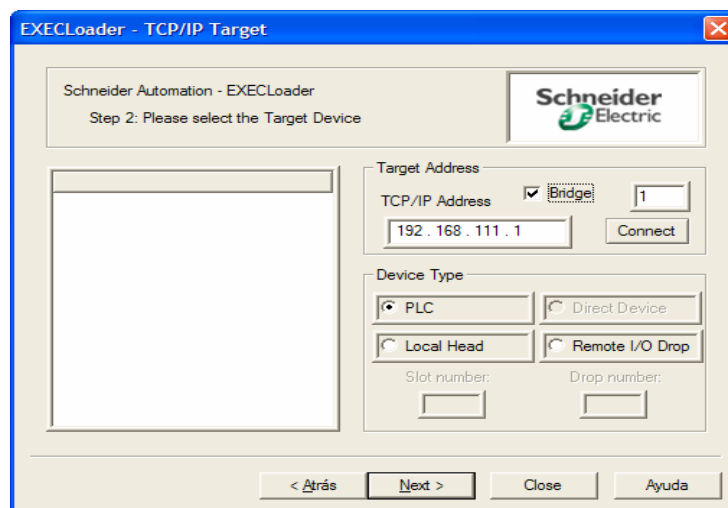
EXECLoader - TCP/IP Target

Schneider Automation - EXECLoader

Step 2: Please select the Target Device

Schneider Electric

Target Address

TCP/IP Address

Bridge

1

192 . 168 . 111 . 1

Connect

Device Type

PLC

Direct Device

Local Head

Remote I/O Drop

Slot number:

Drop number:

< Atrás

Next >

Close

Ayuda